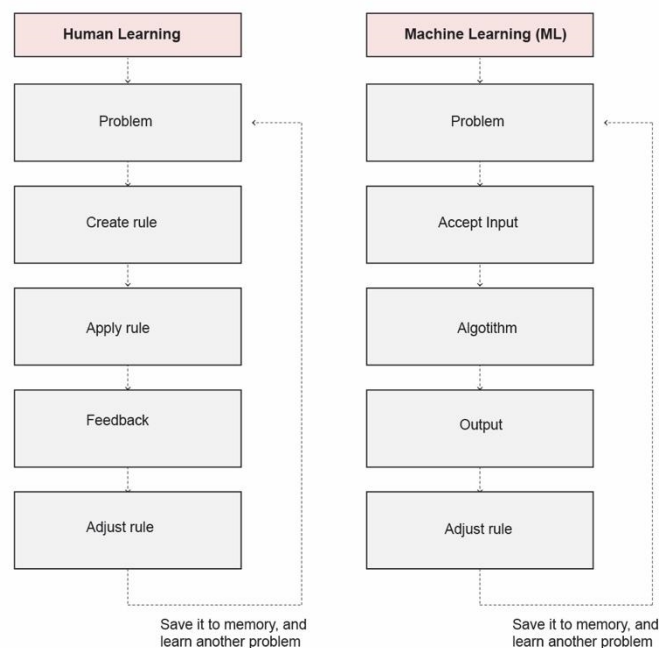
Human Learning

Problem

Create rule

Apply rule

Feedback

Adjust rule

Save it to memory, and learn another problem

Machine Learning (ML)

Problem

Accept Input

Algotithm

Output

Adjust rule

Save it to memory, and learn another problem